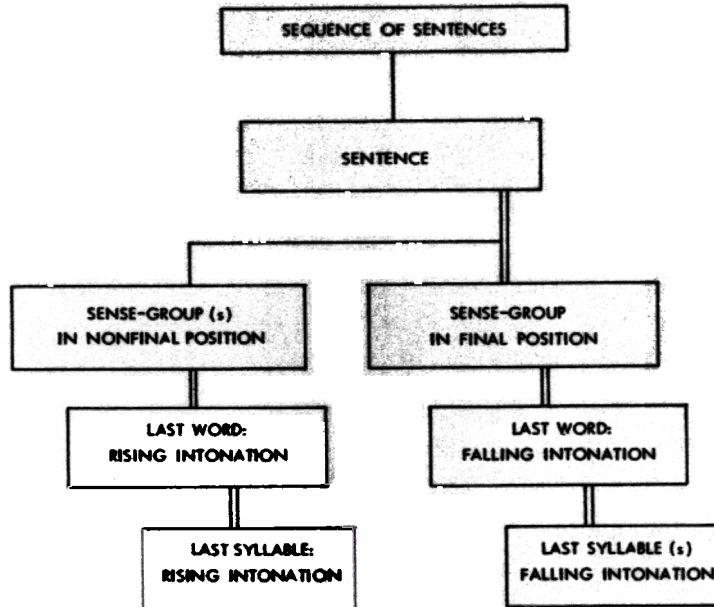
SEQUENCE OF SENTENCES

SENTENCE

SENSE-GROUP (s) IN NONFINAL POSITION

SENSE-GROUP IN FINAL POSITION

LAST WORD: RISING INTONATION

LAST WORD: FALLING INTONATION

LAST SYLLABLE: RISING INTONATION

LAST SYLLABLE (s) FALLING INTONATION